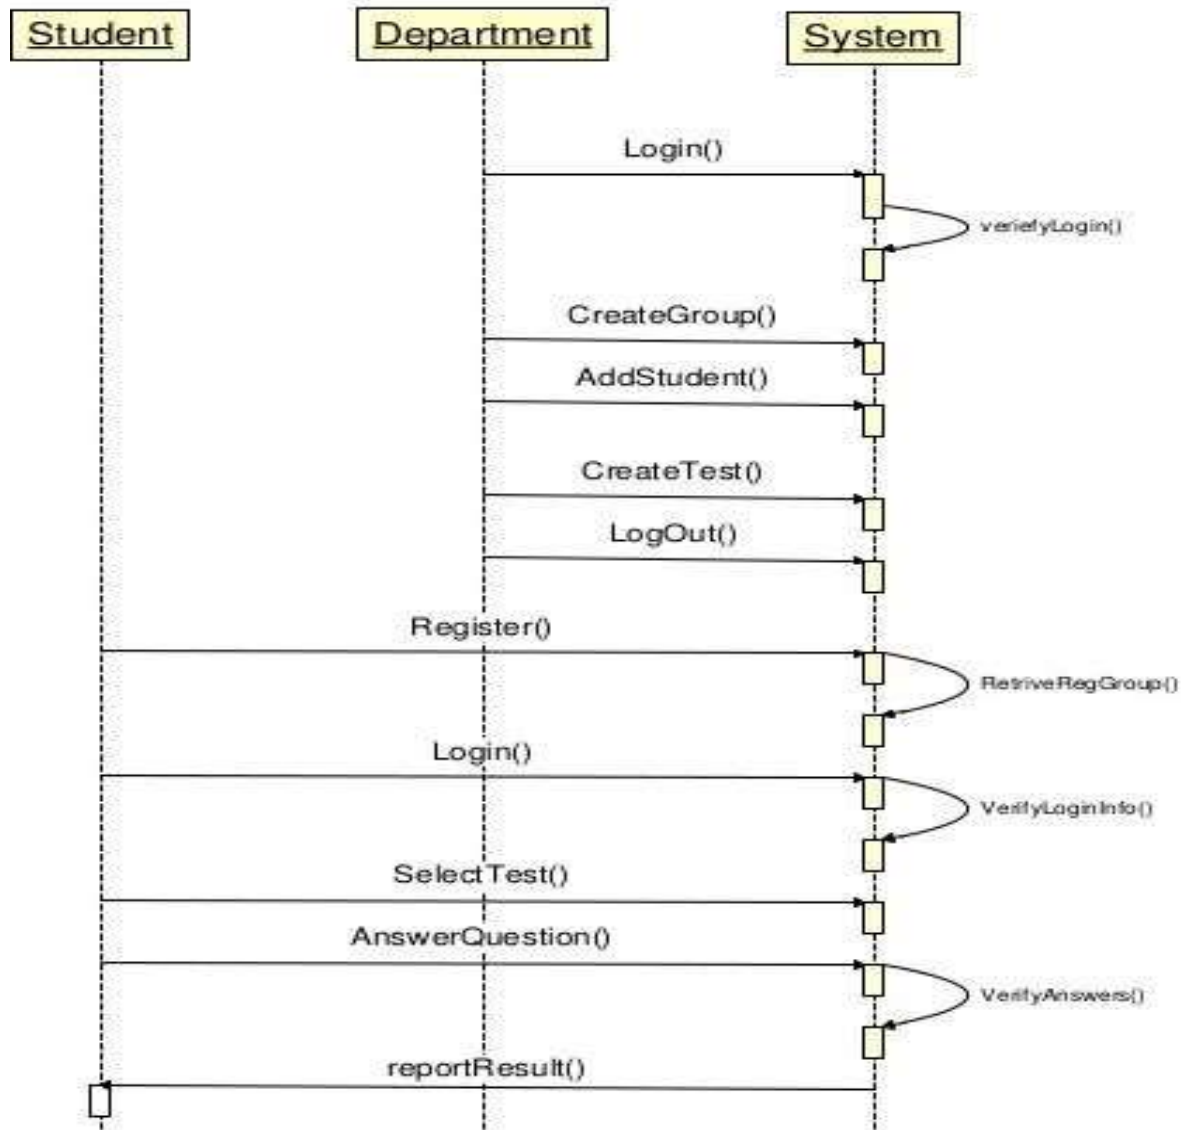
Student
Department
System

Login()
veriefyLogin()
CreateGroup()
AddStudent()
CreateTest()
LogOut()
Register()
RetriveRegGroup()
Login()
VerifyLoginInfo()
SelectTest()
AnswerQuestion()
VerifyAnswers()
reportResult()